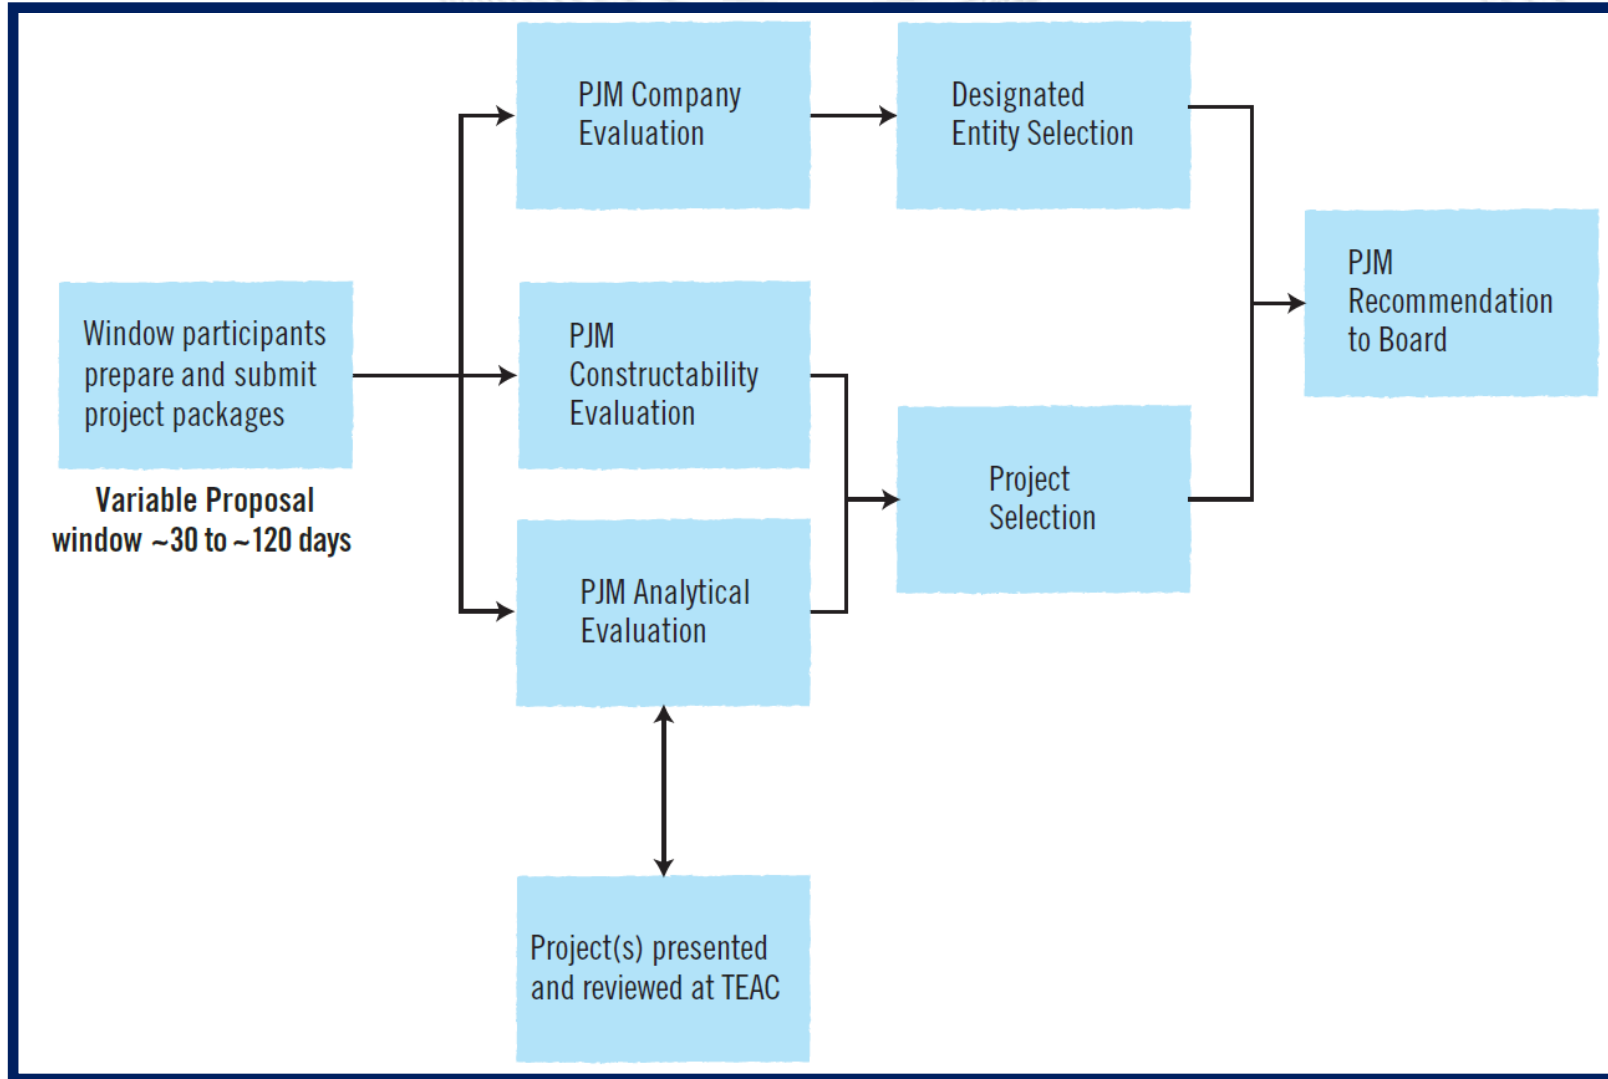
Window participants prepare and submit project packages

Variable Proposal window ~30 to ~120 days

PJM Company Evaluation

PJM Constructability Evaluation

PJM Analytical Evaluation

Project(s) presented and reviewed at TEAC

Designated Entity Selection

Project Selection

PJM Recommendation to Board